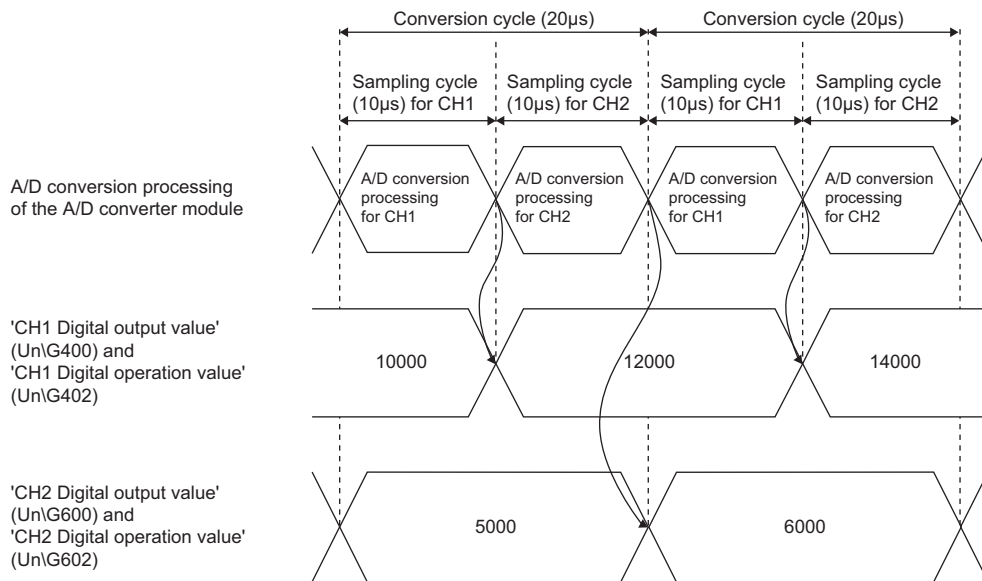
Conversion cycle (20μs)

Conversion cycle (20μs)

Sampling cycle (10μs) for CH1

Sampling cycle (10μs) for CH2

Sampling cycle (10μs) for CH1

Sampling cycle (10μs) for CH2

A/D conversion processing of the A/D converter module

A/D conversion processing for CH1

A/D conversion processing for CH2

A/D conversion processing for CH1

A/D conversion processing for CH2

'CH1 Digital output value' (Un\G400) and 'CH1 Digital operation value' (Un\G402)

10000

12000

14000

'CH2 Digital output value' (Un\G600) and 'CH2 Digital operation value' (Un\G602)

5000

6000